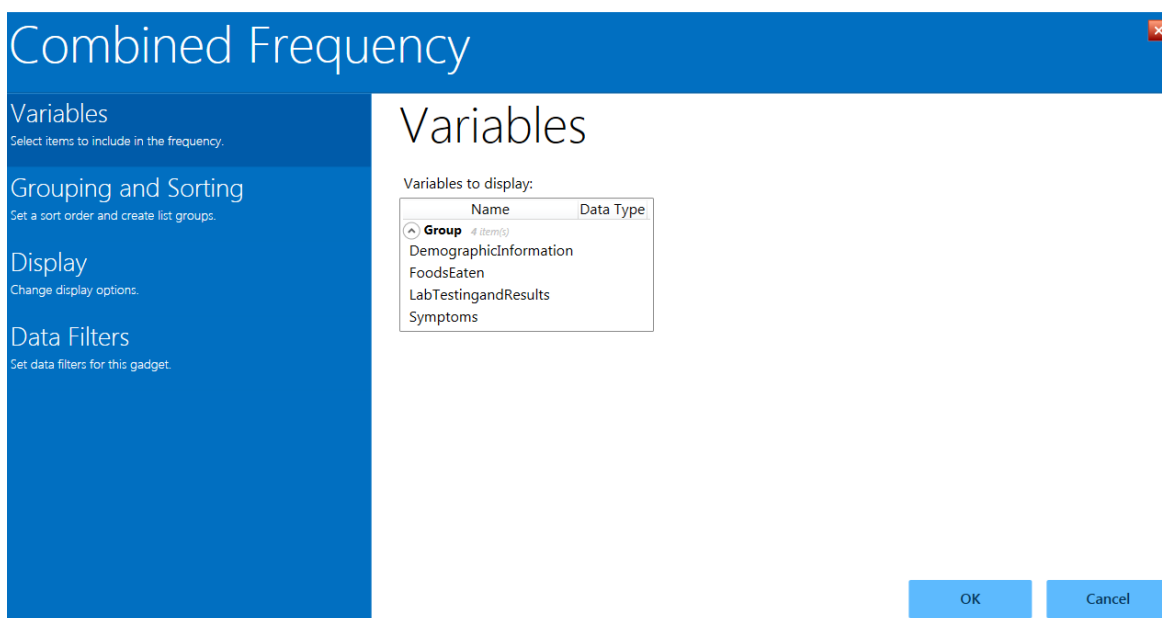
Combined Frequency

Variables
Select items to include in the frequency.

Grouping and Sorting
Set a sort order and create list groups.

Display
Change display options.

Data Filters
Set data filters for this gadget.

Variables

Variables to display:

| Name | Data Type |
|---|---|
| Group 4 item(s) | |
| DemographicInformation | |
| FoodsEaten | |
| LabTestingandResults | |
| Symptoms | |

OK

Cancel